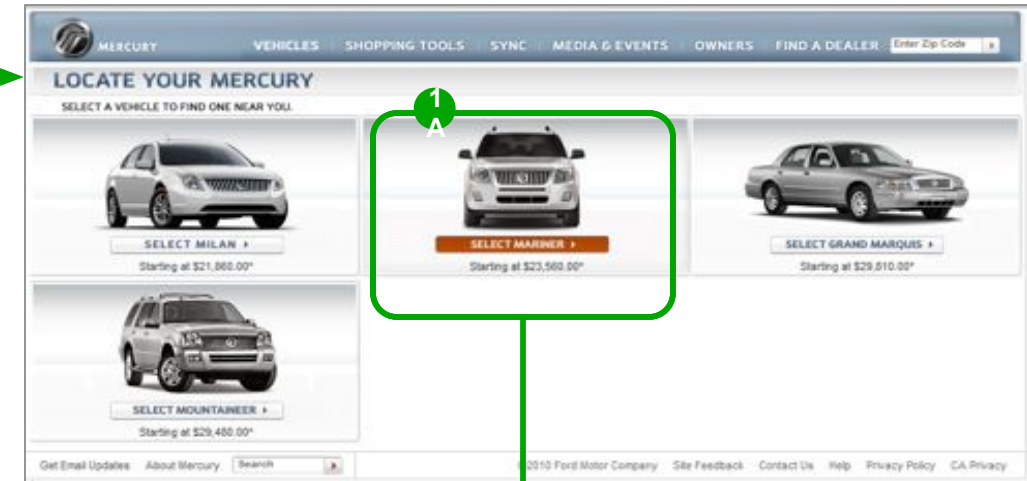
MERCURY

VEHICLES | SHOPPING TOOLS | SYNC | MEDIA & EVENTS | OWNERS | FIND A DEALER

Enter Zip Code

LOCATE YOUR MERCURY

SELECT A VEHICLE TO FIND ONE NEAR YOU.

1A

SELECT MILAN ▸

Starting at $21,860.00*

SELECT MARINER ▸

Starting at $23,560.00*

SELECT GRAND MARQUIS ▸

Starting at $29,810.00*

SELECT MOUNTAINEER ▸

Starting at $29,480.00*

Get Email Updates About Mercury Search

©2010 Ford Motor Company Site Feedback Contact Us Help Privacy Policy CA Privacy